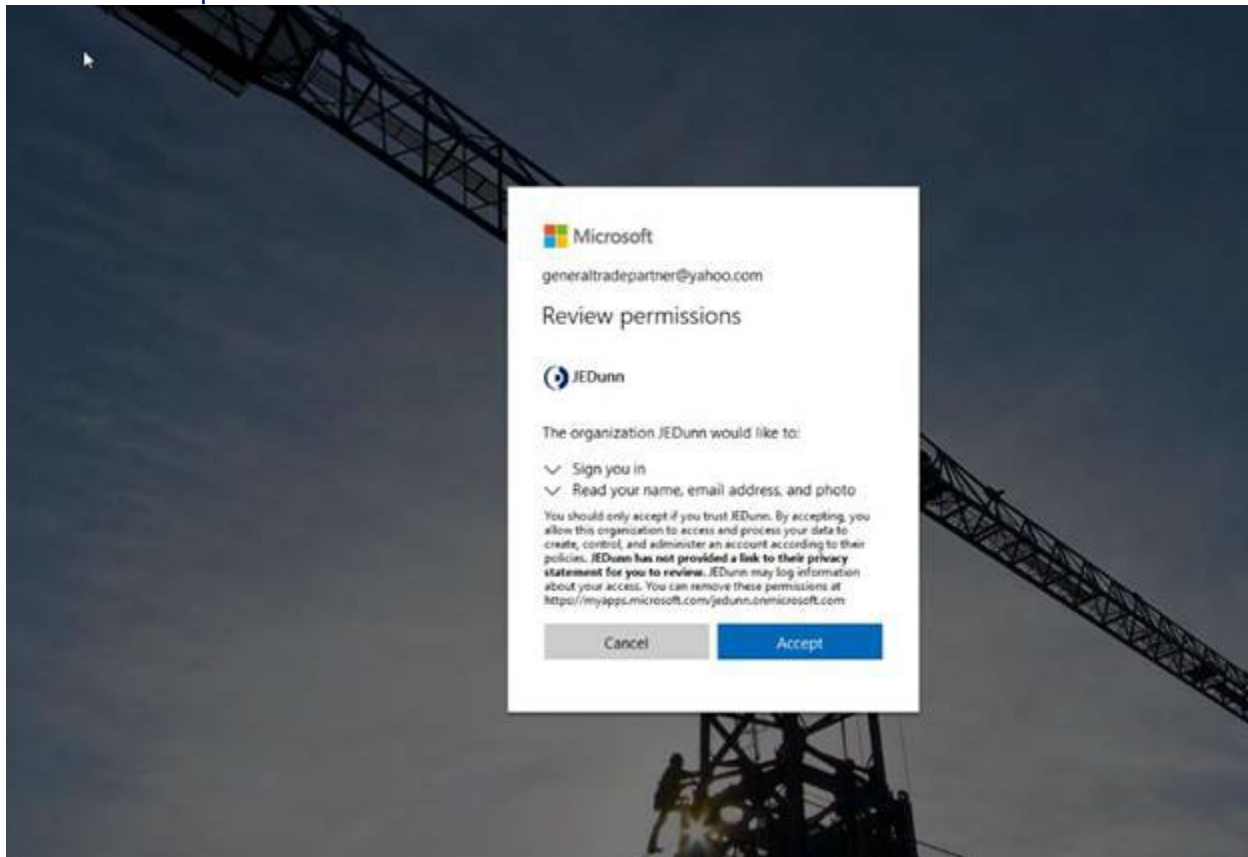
Microsoft

generaltradepartner@yahoo.com

Review permissions

JEDunn

The organization JEDunn would like to:

Sign you in

Read your name, email address, and photo

You should only accept if you trust JEDunn. By accepting, you allow this organization to access and process your data to create, control, and administer an account according to their policies. **JEDunn has not provided a link to their privacy statement for you to review.** JEDunn may log information about your access. You can remove these permissions at https://myapps.microsoft.com/jedunn.onmicrosoft.com

Cancel

Accept